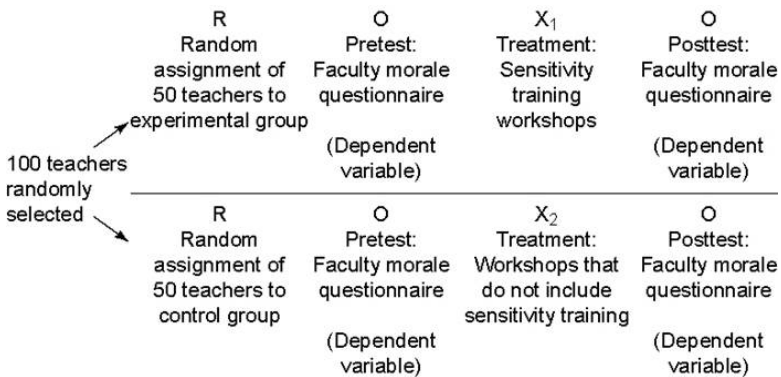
100 teachers randomly selected

R
Random assignment of 50 teachers to experimental group

O
Pretest: Faculty morale questionnaire

(Dependent variable)

$X_1$
Treatment: Sensitivity training workshops

O
Posttest: Faculty morale questionnaire

(Dependent variable)

R
Random assignment of 50 teachers to control group

O
Pretest: Faculty morale questionnaire

(Dependent variable)

$X_2$
Treatment: Workshops that do not include sensitivity training

O
Posttest: Faculty morale questionnaire

(Dependent variable)